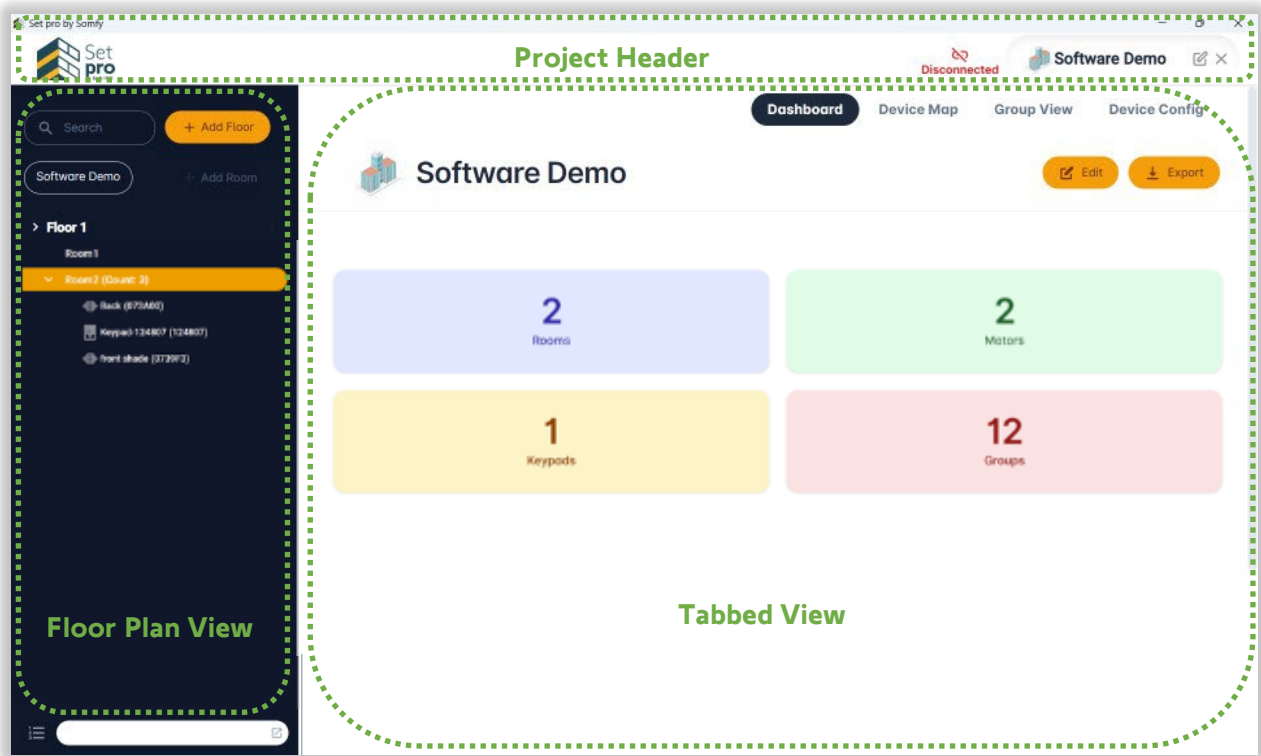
Set pro by Somfy

Set pro

Project Header

Disconnected

Software Demo

Search

+ Add Floor

Software Demo

+ Add Room

> Floor 1

Room1

Room2 (Count: 3)

Back (873A66)

Keypad-124807 (124807)

front shade (3739F3)

Floor Plan View

Dashboard

Device Map

Group View

Device Config

Software Demo

Edit

Export

2
Rooms

2
Motors

1
Keypads

12
Groups

Tabbed View